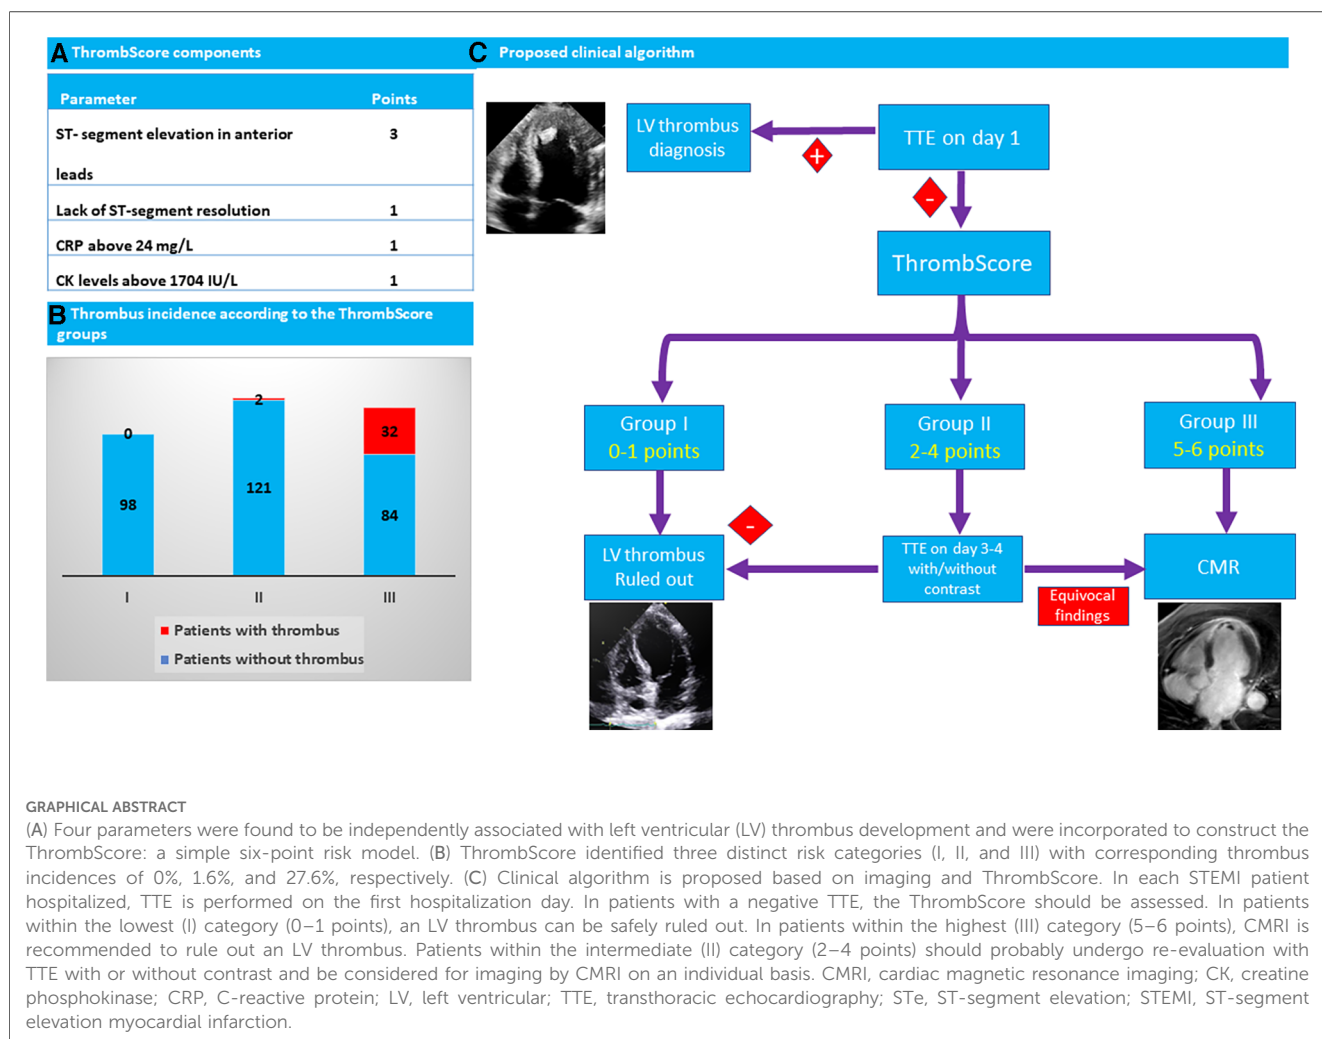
A ThrombScore components

| Parameter | Points |
|---|---|
| ST- segment elevation in anterior leads | 3 |
| Lack of ST-segment resolution | 1 |
| CRP above 24 mg/L | 1 |
| CK levels above 1704 IU/L | 1 |

B Thrombus incidence according to the ThrombScore groups

0
98
2
121
32
84
I
II
III
Patients with thrombus
Patients without thrombus

C Proposed clinical algorithm

LV thrombus diagnosis
+
TTE on day 1
-
ThrombScore
Group I
0-1 points
Group II
2-4 points
Group III
5-6 points
-
LV thrombus Ruled out
TTE on day 3-4 with/without contrast
Equivocal findings
CMR

GRAPHICAL ABSTRACT
(A) Four parameters were found to be independently associated with left ventricular (LV) thrombus development and were incorporated to construct the ThrombScore: a simple six-point risk model. (B) ThrombScore identified three distinct risk categories (I, II, and III) with corresponding thrombus incidences of 0%, 1.6%, and 27.6%, respectively. (C) Clinical algorithm is proposed based on imaging and ThrombScore. In each STEMI patient hospitalized, TTE is performed on the first hospitalization day. In patients with a negative TTE, the ThrombScore should be assessed. In patients within the lowest (I) category (0–1 points), an LV thrombus can be safely ruled out. In patients within the highest (III) category (5–6 points), CMRI is recommended to rule out an LV thrombus. Patients within the intermediate (II) category (2–4 points) should probably undergo re-evaluation with TTE with or without contrast and be considered for imaging by CMRI on an individual basis. CMRI, cardiac magnetic resonance imaging; CK, creatine phosphokinase; CRP, C-reactive protein; LV, left ventricular; TTE, transthoracic echocardiography; STe, ST-segment elevation; STEMI, ST-segment elevation myocardial infarction.